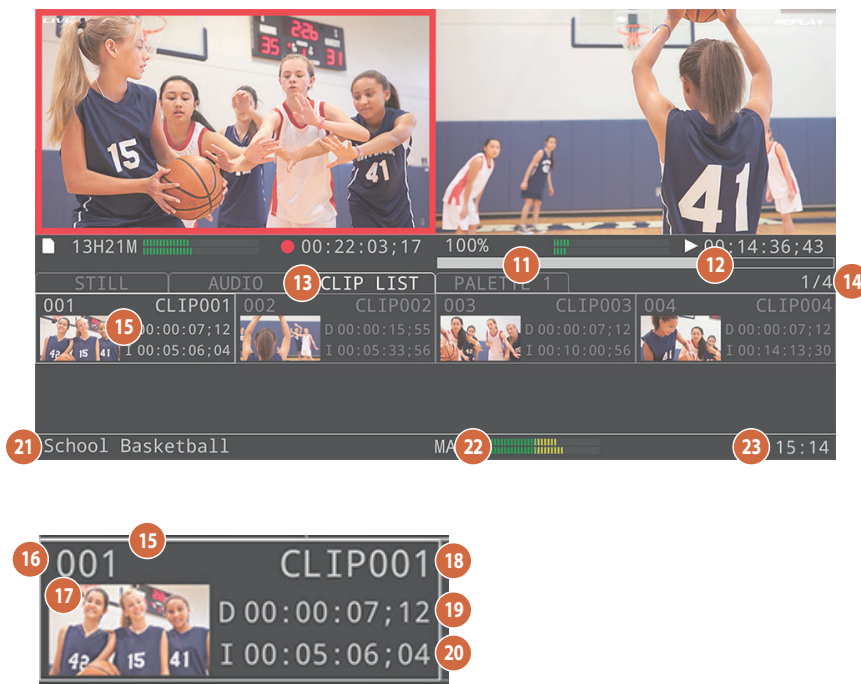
LIVE

REPLAY

13H21M ● 00:22:03;17

100% ▶ 00:14:36;43

11

12

STILL AUDIO 13 CLIP LIST PALETTE 1 1/4 14

001 CLIP001 15 00:00:07;12 I 00:05:06;04

002 CLIP002 D 00:00:15;55 I 00:05:33;56

003 CLIP003 D 00:00:07;12 I 00:10:00;56

004 CLIP004 D 00:00:07;12 I 00:14:13;30

21 School Basketball MA 22 23 15:14

15

16 001 CLIP001 18

17 D 00:00:07;12 19

I 00:05:06;04 20